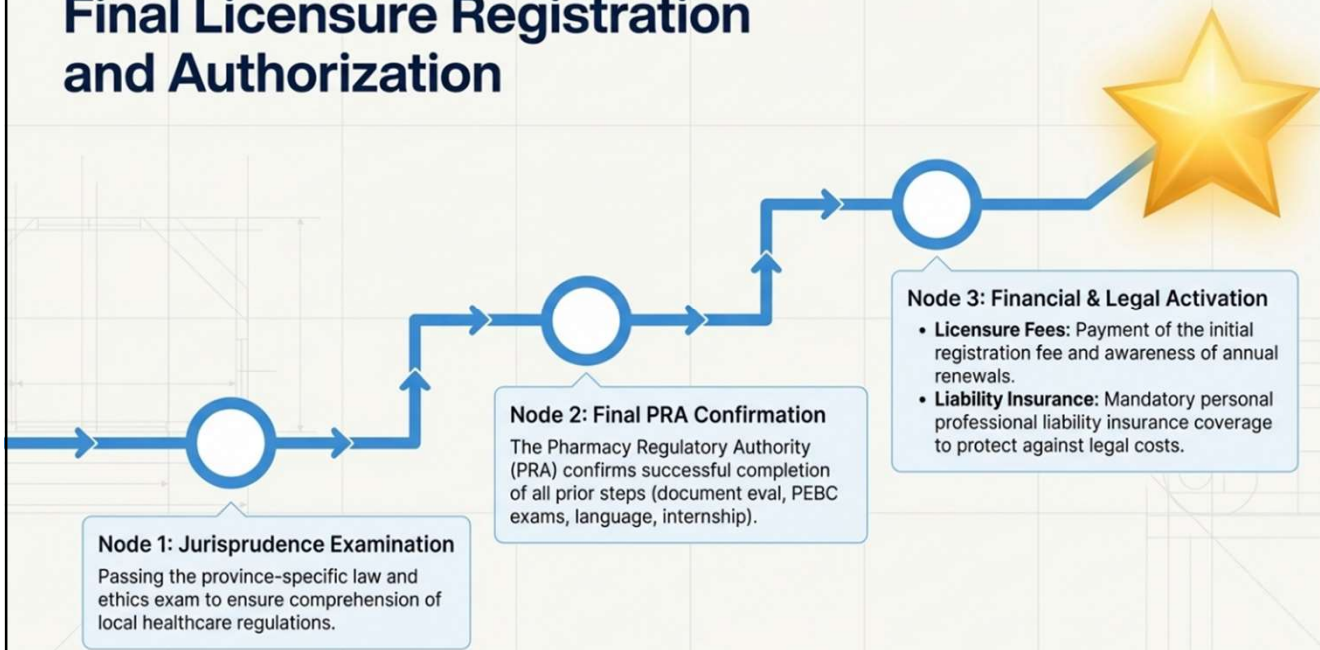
Final Licensure Registration and Authorization

Node 3: Financial & Legal Activation
• Licensure Fees: Payment of the initial registration fee and awareness of annual renewals.
• Liability Insurance: Mandatory personal professional liability insurance coverage to protect against legal costs.

Node 2: Final PRA Confirmation
The Pharmacy Regulatory Authority (PRA) confirms successful completion of all prior steps (document eval, PEBC exams, language, internship).

Node 1: Jurisprudence Examination
Passing the province-specific law and ethics exam to ensure comprehension of local healthcare regulations.